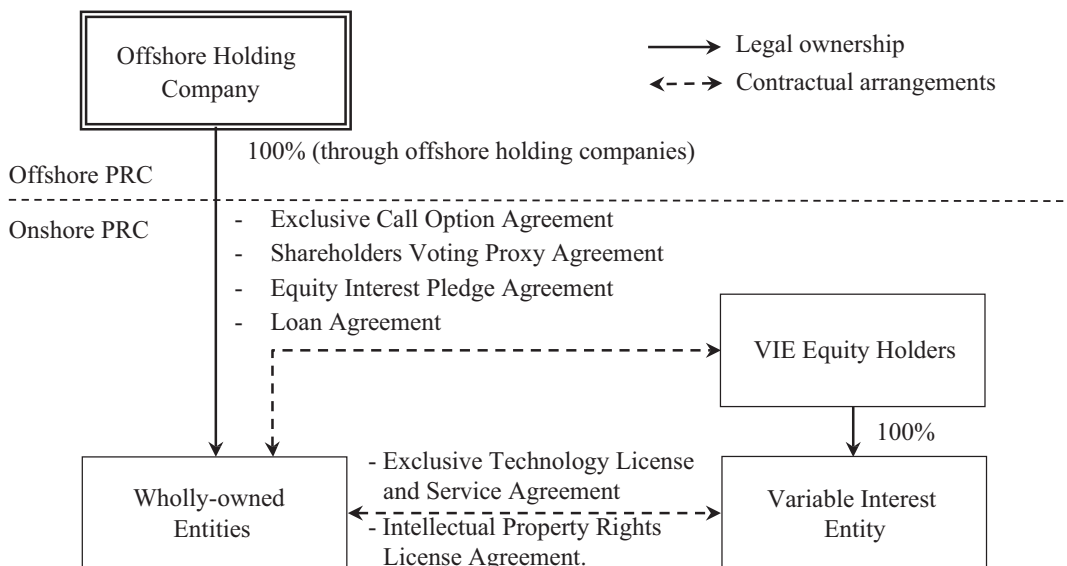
Offshore Holding Company

Legal ownership

Contractual arrangements

100% (through offshore holding companies)

Offshore PRC

Onshore PRC

- Exclusive Call Option Agreement
- Shareholders Voting Proxy Agreement
- Equity Interest Pledge Agreement
- Loan Agreement

VIE Equity Holders

100%

- Exclusive Technology License and Service Agreement
- Intellectual Property Rights License Agreement.

Wholly-owned Entities

Variable Interest Entity